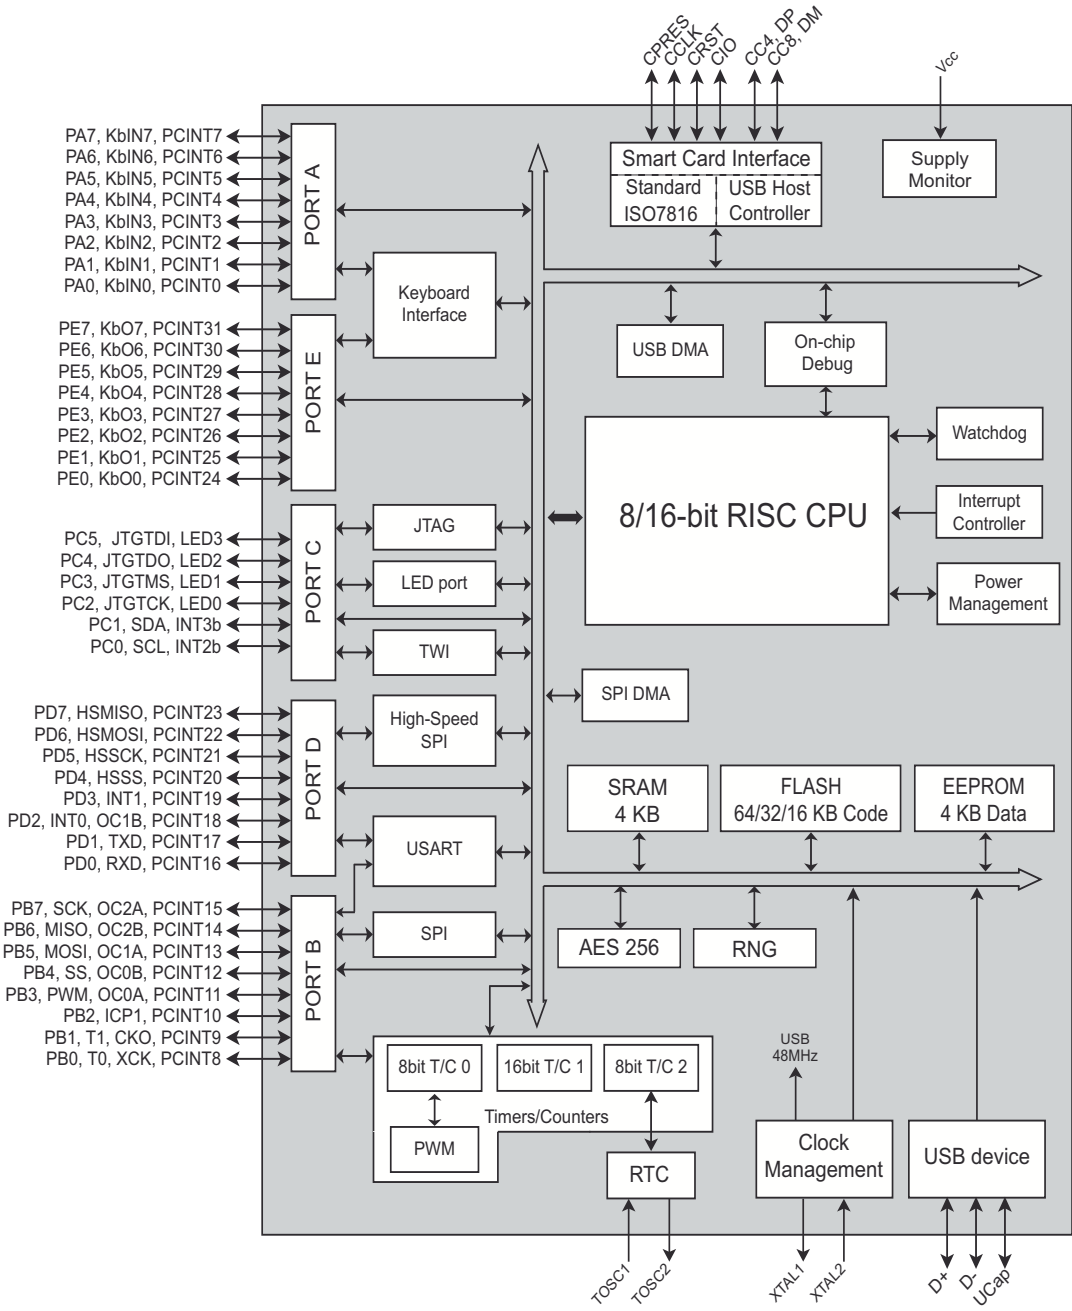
CPRES
CCLK
CRST
CIO
CC4, DP
CC8, DM

Vcc

Smart Card Interface
Standard ISO7816
USB Host Controller

Supply Monitor

PA7, KbIN7, PCINT7
PA6, KbIN6, PCINT6
PA5, KbIN5, PCINT5
PA4, KbIN4, PCINT4
PA3, KbIN3, PCINT3
PA2, KbIN2, PCINT2
PA1, KbIN1, PCINT1
PA0, KbIN0, PCINT0

PORT A

Keyboard Interface

PE7, KbO7, PCINT31
PE6, KbO6, PCINT30
PE5, KbO5, PCINT29
PE4, KbO4, PCINT28
PE3, KbO3, PCINT27
PE2, KbO2, PCINT26
PE1, KbO1, PCINT25
PE0, KbO0, PCINT24

PORT E

USB DMA
On-chip Debug
Watchdog

8/16-bit RISC CPU

Interrupt Controller
Power Management

PC5, JTGTDI, LED3
PC4, JTGTDO, LED2
PC3, JTGTMS, LED1
PC2, JTGTCK, LED0
PC1, SDA, INT3b
PC0, SCL, INT2b

PORT C

JTAG
LED port
TWI

SPI DMA

PD7, HSMISO, PCINT23
PD6, HSMOSI, PCINT22
PD5, HSSCK, PCINT21
PD4, HSSS, PCINT20
PD3, INT1, PCINT19
PD2, INT0, OC1B, PCINT18
PD1, TXD, PCINT17
PD0, RXD, PCINT16

PORT D

High-Speed SPI
USART

SRAM 4 KB
FLASH 64/32/16 KB Code
EEPROM 4 KB Data

PB7, SCK, OC2A, PCINT15
PB6, MISO, OC2B, PCINT14
PB5, MOSI, OC1A, PCINT13
PB4, SS, OC0B, PCINT12
PB3, PWM, OC0A, PCINT11
PB2, ICP1, PCINT10
PB1, T1, CKO, PCINT9
PB0, T0, XCK, PCINT8

PORT B

SPI
AES 256
RNG

8bit T/C 0
16bit T/C 1
8bit T/C 2
Timers/Counters
PWM
RTC

USB 48MHz

Clock Management
USB device

TOSC1
TOSC2
XTAL1
XTAL2
D+
D-
UCap